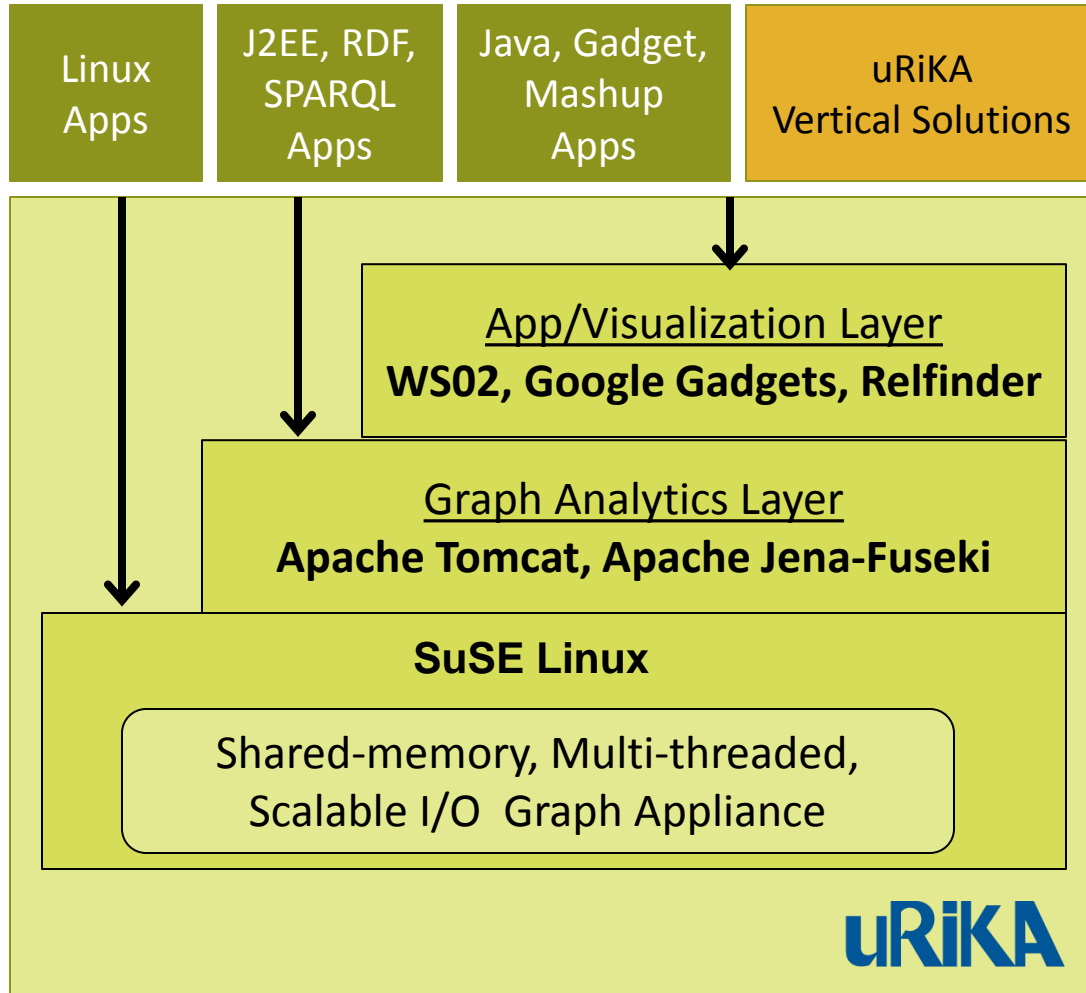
Linux Apps

J2EE, RDF, SPARQL Apps

Java, Gadget, Mashup Apps

uRiKA Vertical Solutions

App/Visualization Layer
**WS02, Google Gadgets, Relfinder**

Graph Analytics Layer
**Apache Tomcat, Apache Jena-Fuseki**

**SuSE Linux**

Shared-memory, Multi-threaded, Scalable I/O Graph Appliance

uRiKA